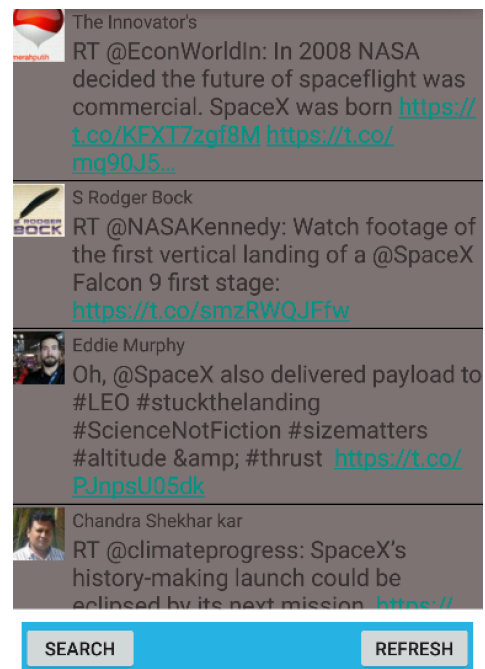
merahputih

The Innovator's

RT @EconWorldIn: In 2008 NASA decided the future of spaceflight was commercial. SpaceX was born https://t.co/KFXT7zgf8M https://t.co/mq90J5...

S RODGER BOCK

S Rodger Bock

RT @NASAKennedy: Watch footage of the first vertical landing of a @SpaceX Falcon 9 first stage: https://t.co/smzRWQJFfw

Eddie Murphy

Oh, @SpaceX also delivered payload to #LEO #stuckthelanding #ScienceNotFiction #sizematters #altitude &amp; #thrust https://t.co/PJnpsU05dk

Chandra Shekhar kar

RT @climateprogress: SpaceX's history-making launch could be eclipsed by its next mission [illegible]

SEARCH

REFRESH